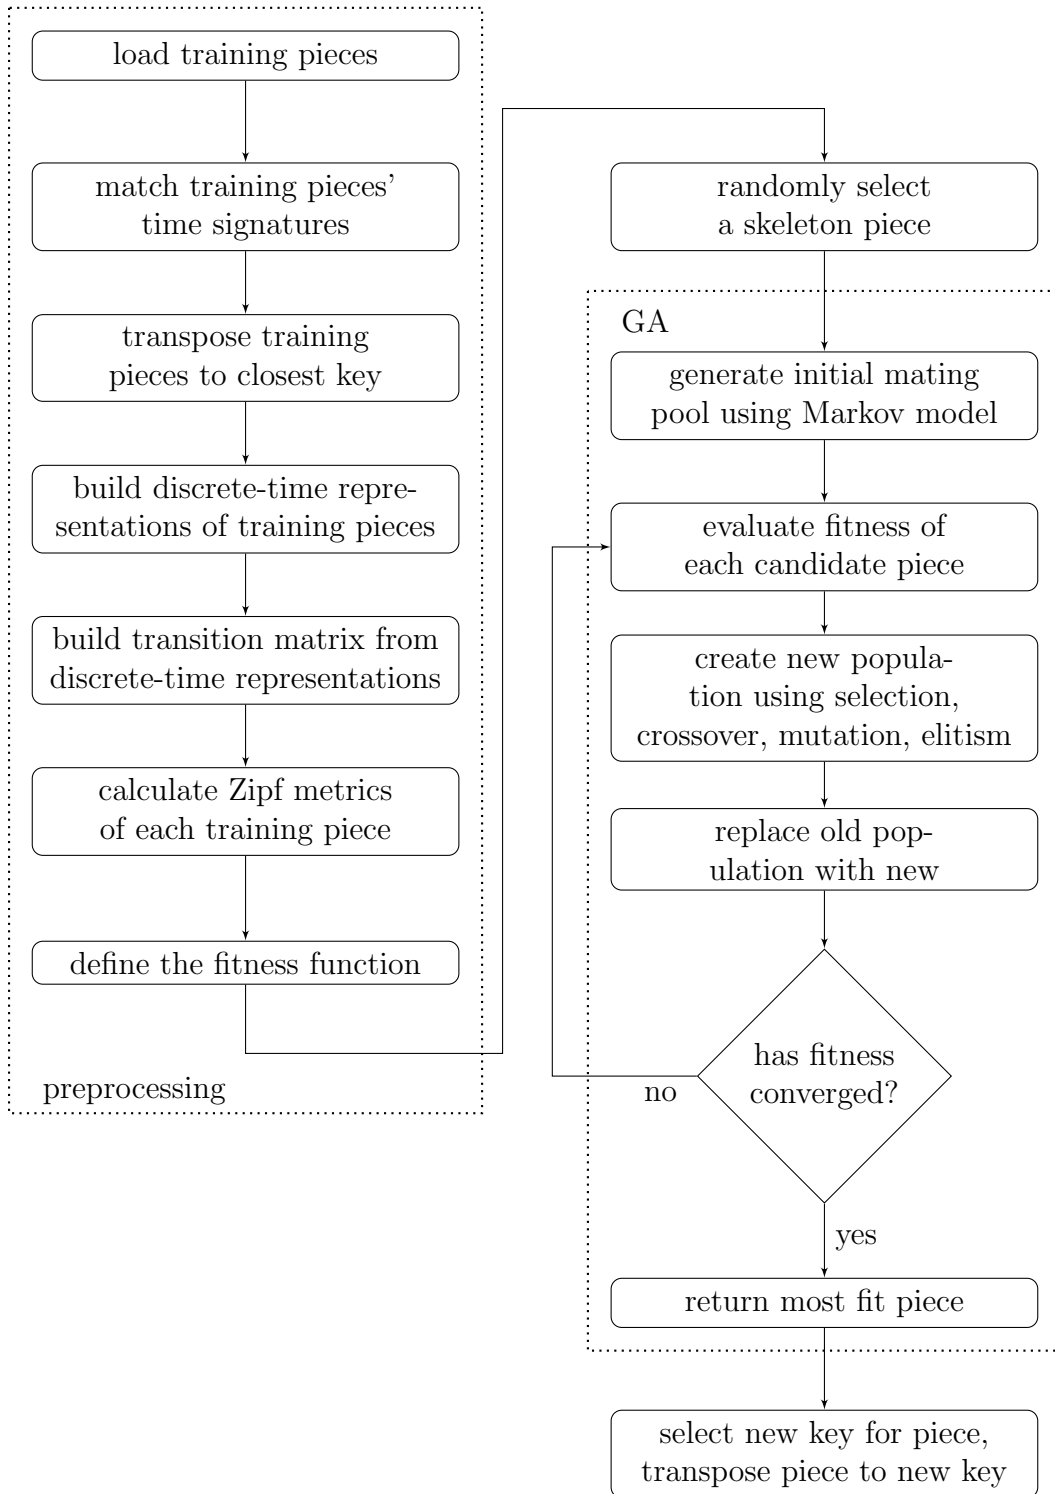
load training pieces

match training pieces' time signatures

transpose training pieces to closest key

build discrete-time representations of training pieces

build transition matrix from discrete-time representations

calculate Zipf metrics of each training piece

define the fitness function

preprocessing

randomly select a skeleton piece

GA

generate initial mating pool using Markov model

evaluate fitness of each candidate piece

create new population using selection, crossover, mutation, elitism

replace old population with new

has fitness converged?

no

yes

return most fit piece

select new key for piece, transpose piece to new key